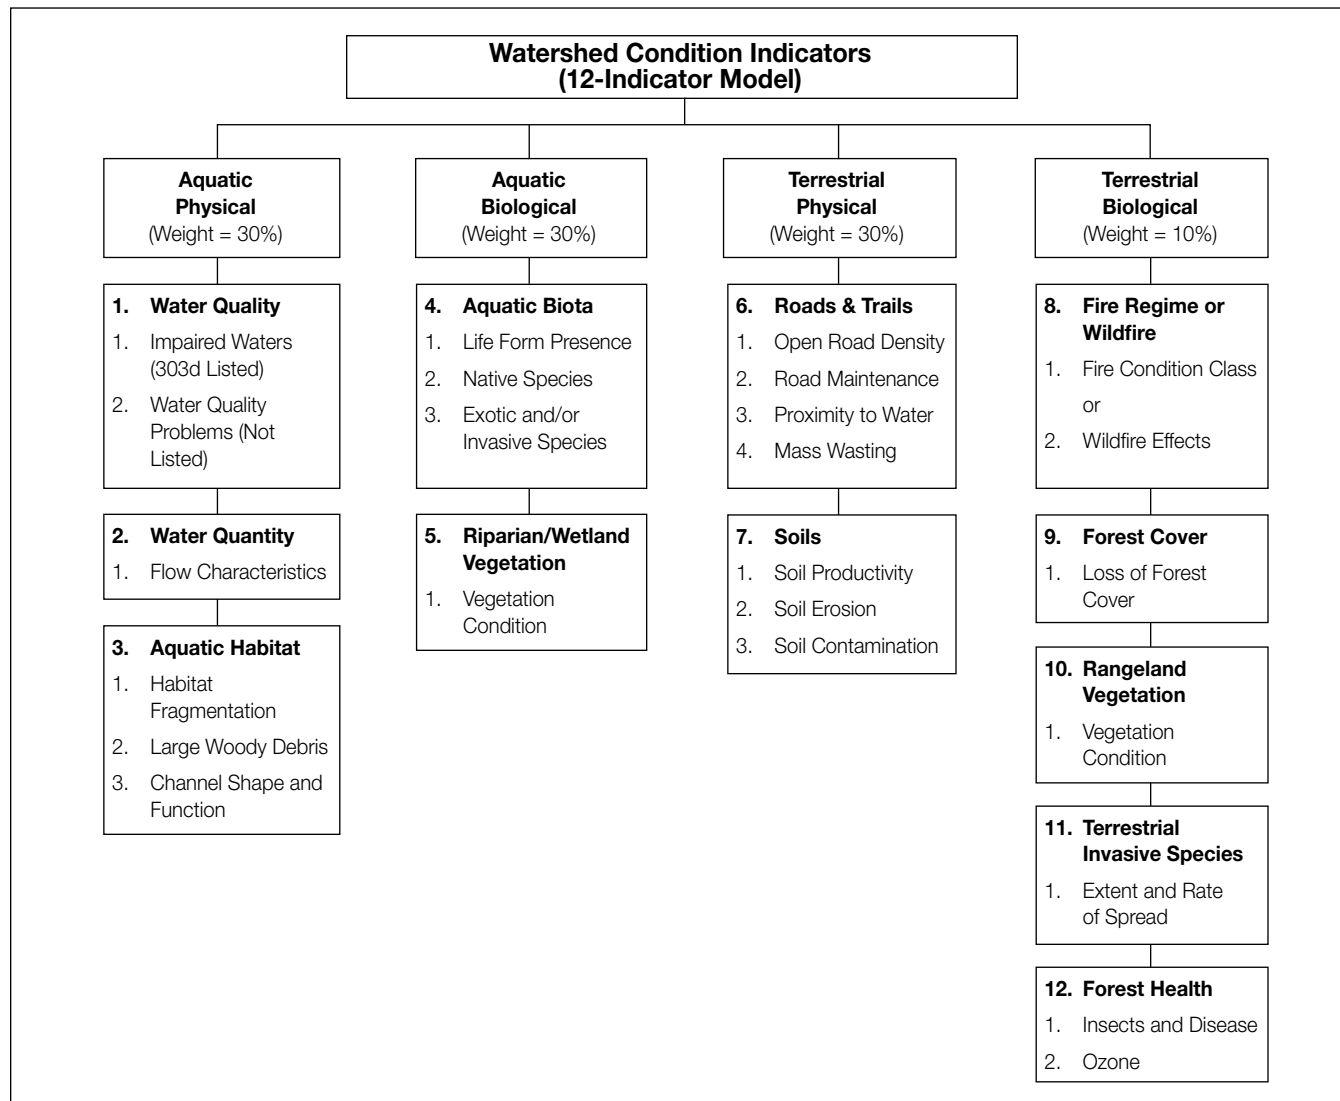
Watershed Condition Indicators
(12-Indicator Model)

Aquatic Physical
(Weight = 30%)

1. Water Quality
1. Impaired Waters (303d Listed)
2. Water Quality Problems (Not Listed)

2. Water Quantity
1. Flow Characteristics

3. Aquatic Habitat
1. Habitat Fragmentation
2. Large Woody Debris
3. Channel Shape and Function

Aquatic Biological
(Weight = 30%)

4. Aquatic Biota
1. Life Form Presence
2. Native Species
3. Exotic and/or Invasive Species

5. Riparian/Wetland Vegetation
1. Vegetation Condition

Terrestrial Physical
(Weight = 30%)

6. Roads & Trails
1. Open Road Density
2. Road Maintenance
3. Proximity to Water
4. Mass Wasting

7. Soils
1. Soil Productivity
2. Soil Erosion
3. Soil Contamination

Terrestrial Biological
(Weight = 10%)

8. Fire Regime or Wildfire
1. Fire Condition Class
or
2. Wildfire Effects

9. Forest Cover
1. Loss of Forest Cover

10. Rangeland Vegetation
1. Vegetation Condition

11. Terrestrial Invasive Species
1. Extent and Rate of Spread

12. Forest Health
1. Insects and Disease
2. Ozone